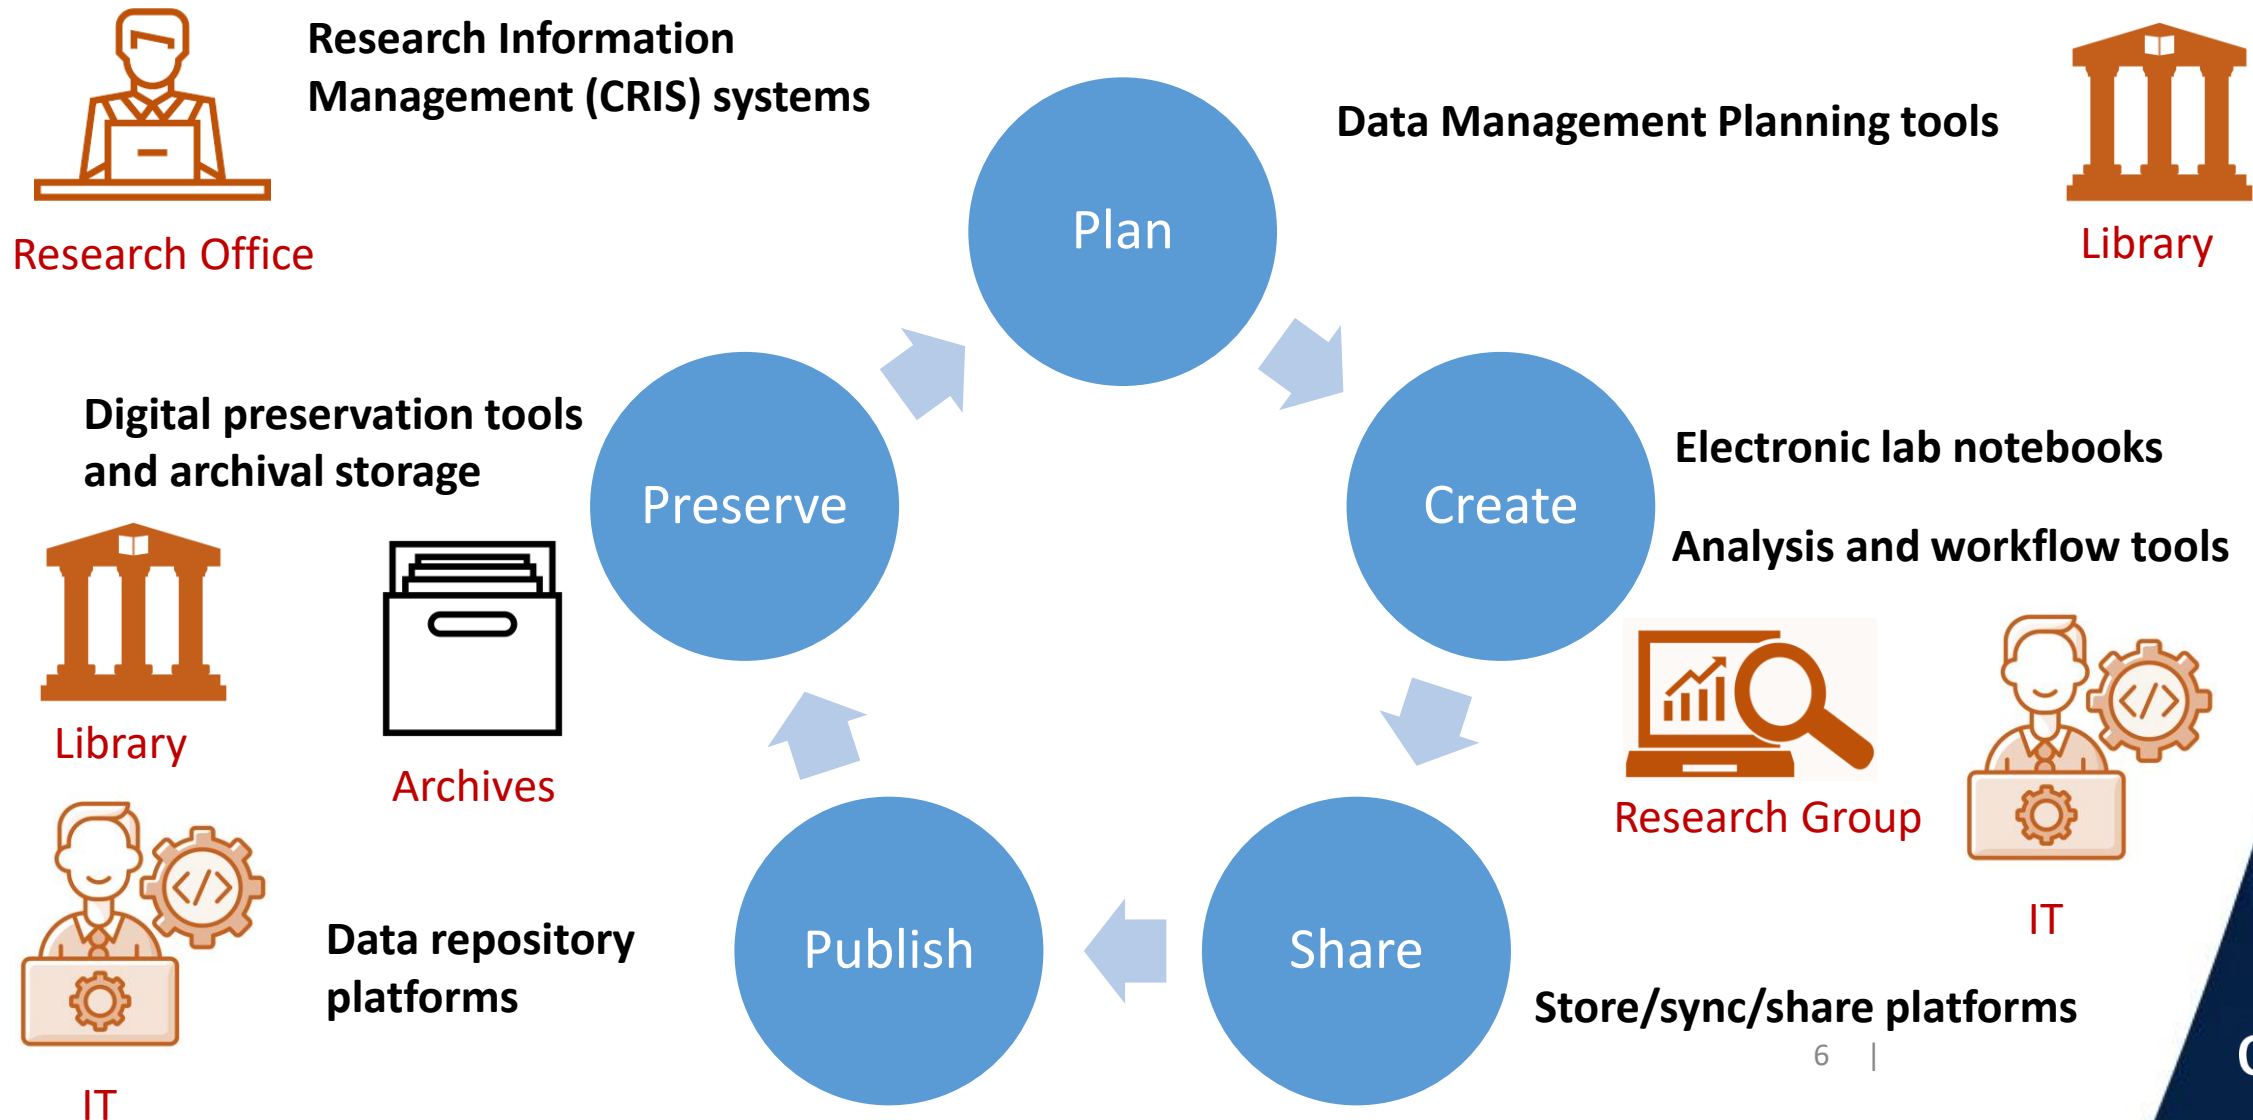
Research Information Management (CRIS) systems

Research Office

Plan

Data Management Planning tools

Library

Digital preservation tools and archival storage

Preserve

Create

Electronic lab notebooks

Analysis and workflow tools

Library

Archives

Research Group

IT

Data repository platforms

Publish

Share

Store/sync/share platforms

IT

6 |